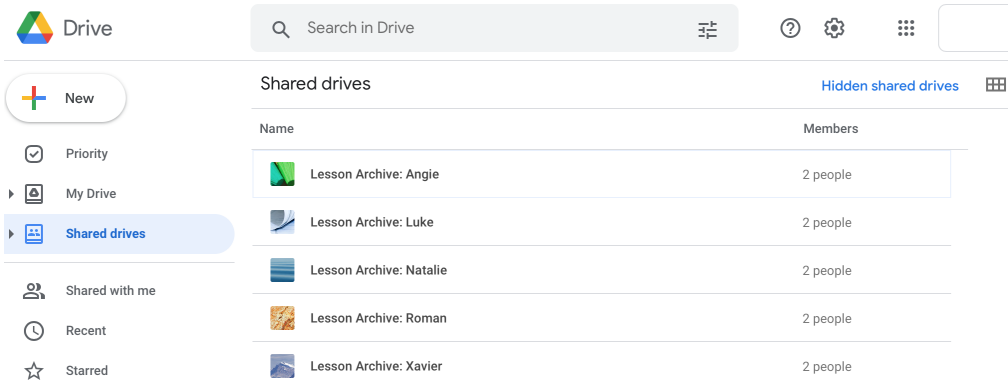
Drive

Search in Drive

New

Priority

My Drive

Shared drives

Shared with me

Recent

Starred

Shared drives

Hidden shared drives

| Name | Members |
|---|---|
| Lesson Archive: Angie | 2 people |
| Lesson Archive: Luke | 2 people |
| Lesson Archive: Natalie | 2 people |
| Lesson Archive: Roman | 2 people |
| Lesson Archive: Xavier | 2 people |